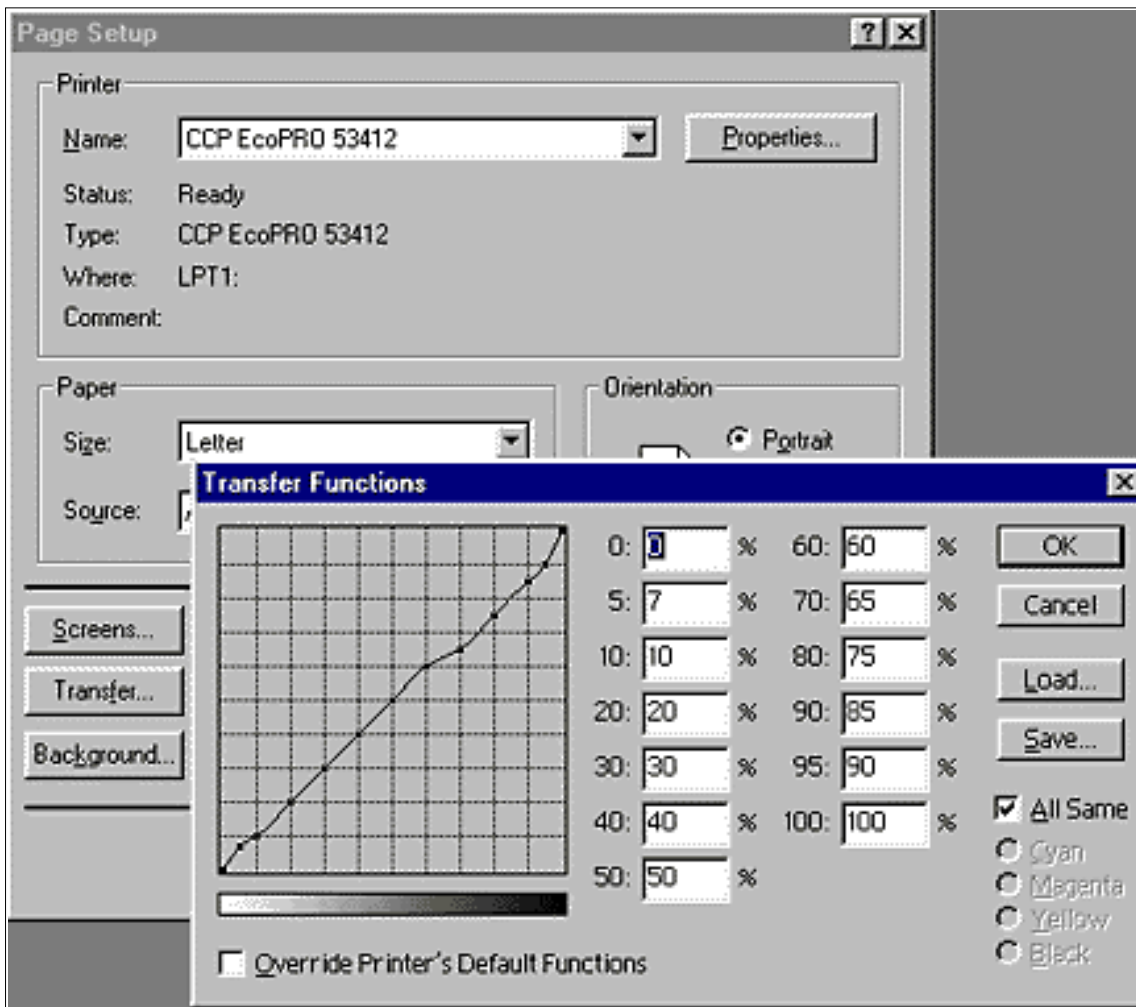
Page Setup

Printer

Name: CCP EcoPRO 53412

Properties...

Status: Ready

Type: CCP EcoPRO 53412

Where: LPT1:

Comment:

Paper

Size: Letter

Source: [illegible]

Orientation

Portrait

Screens...

Transfer...

Background...

Transfer Functions

| | | | | |
|---|---|---|---|---|
| 0: | 0 | % | 60: | 60 | % |
| 5: | 7 | % | 70: | 65 | % |
| 10: | 10 | % | 80: | 75 | % |
| 20: | 20 | % | 90: | 85 | % |
| 30: | 30 | % | 95: | 90 | % |
| 40: | 40 | % | 100: | 100 | % |
| 50: | 50 | % | | | |

OK

Cancel

Load...

Save...

All Same

Cyan

Magenta

Yellow

Black

Override Printer's Default Functions